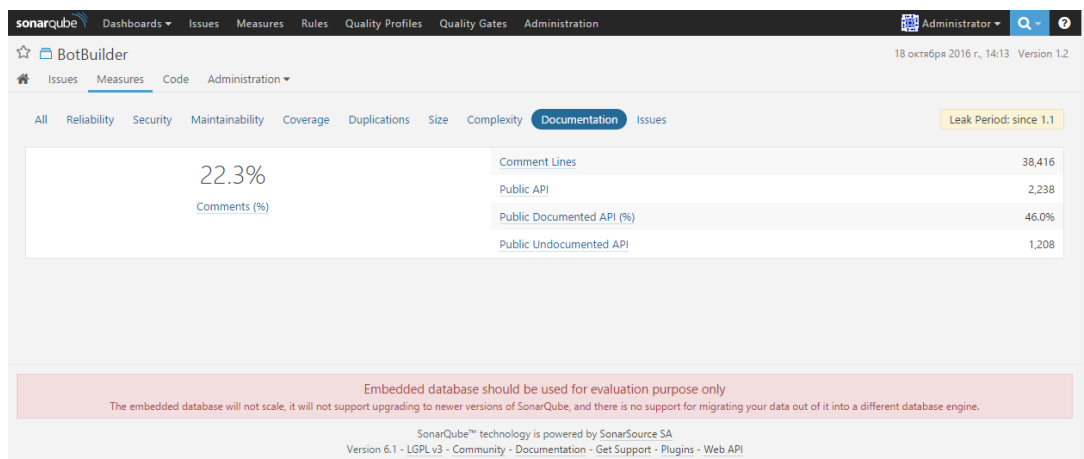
sonarqube Dashboards Issues Measures Rules Quality Profiles Quality Gates Administration Administrator

BotBuilder

18 октября 2016 г., 14:13 Version 1.2

Issues Measures Code Administration

All Reliability Security Maintainability Coverage Duplications Size Complexity Documentation Issues

Leak Period: since 1.1

22.3%
Comments (%)

| | |
|---|---|
| Comment Lines | 38,416 |
| Public API | 2,238 |
| Public Documented API (%) | 46.0% |
| Public Undocumented API | 1,208 |

Embedded database should be used for evaluation purpose only

The embedded database will not scale, it will not support upgrading to newer versions of SonarQube, and there is no support for migrating your data out of it into a different database engine.

SonarQube™ technology is powered by SonarSource SA
Version 6.1 - LGPL v3 - Community - Documentation - Get Support - Plugins - Web API